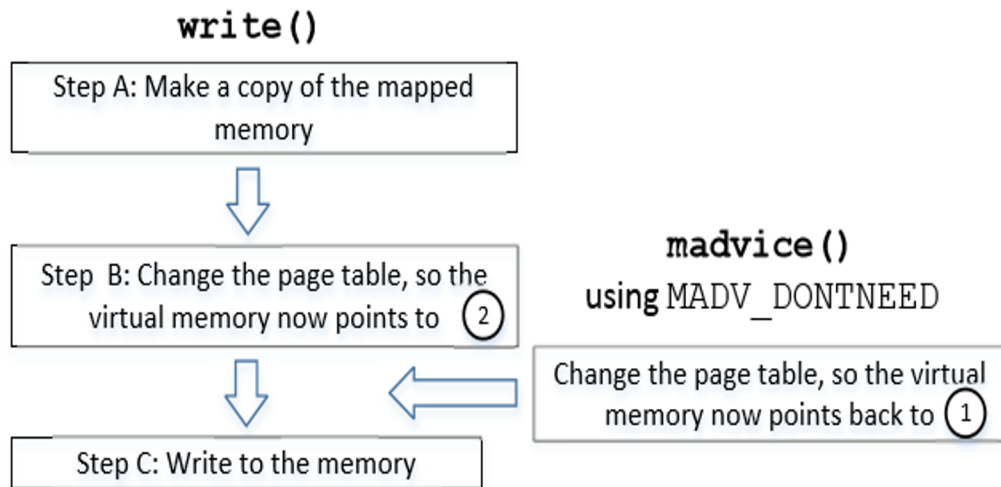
write()

Step A: Make a copy of the mapped memory

Step B: Change the page table, so the virtual memory now points to ②

Step C: Write to the memory

madvice()
using MADV_DONTNEED

Change the page table, so the virtual memory now points back to ①